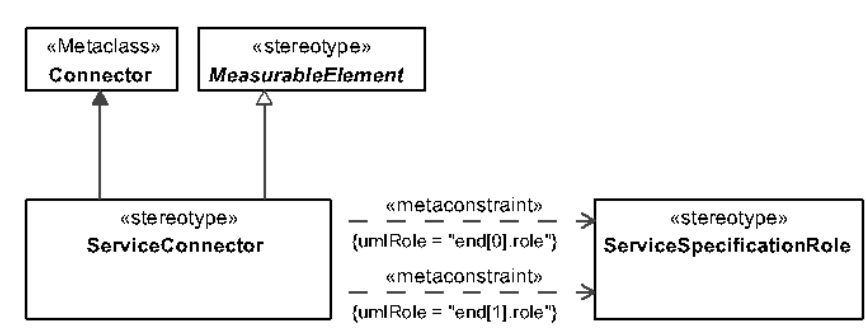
«Metaclass»
Connector

«stereotype»
MeasurableElement

«stereotype»
ServiceConnector

«metaconstraint»
{umlRole = "end[0].role"}

«metaconstraint»
{umlRole = "end[1].role"}

«stereotype»
ServiceSpecificationRole